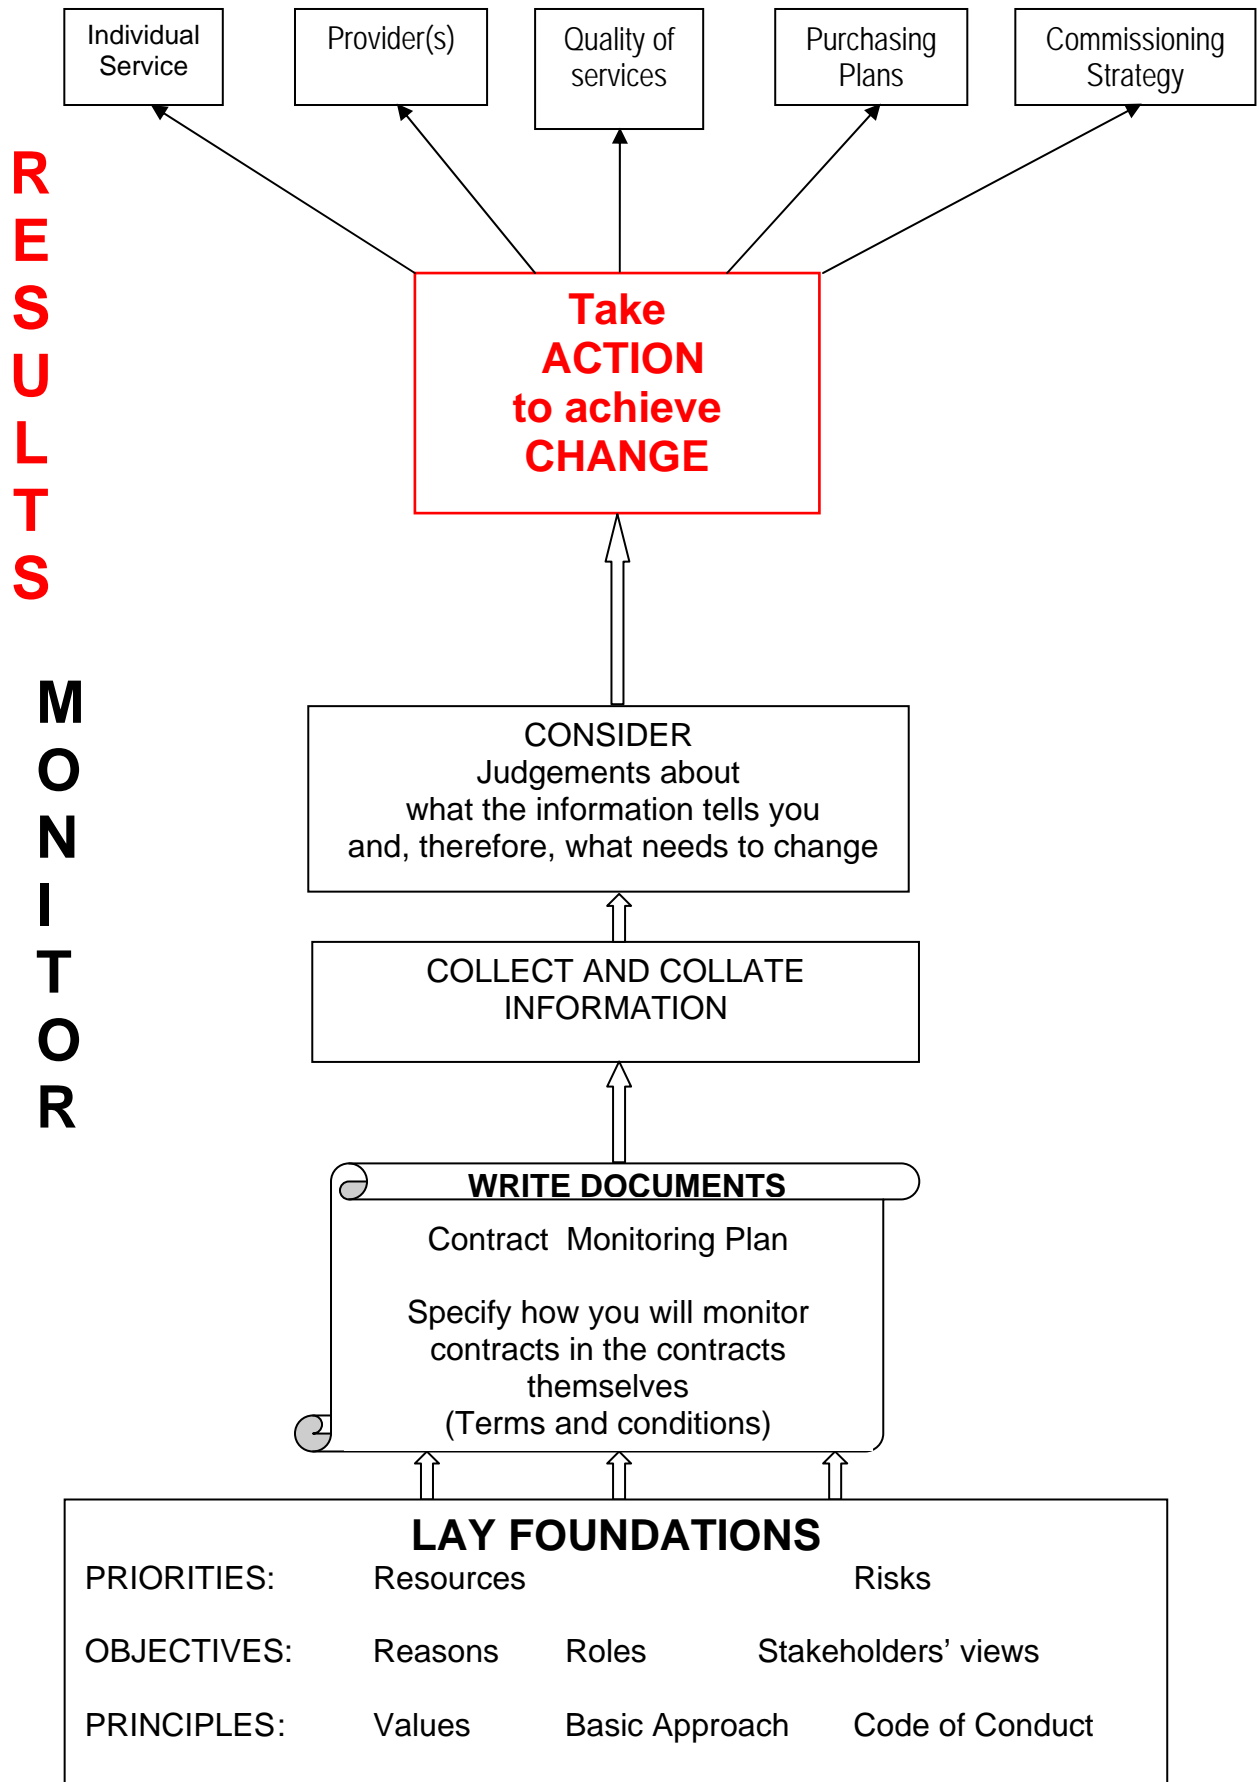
Individual Service

Provider(s)

Quality of services

Purchasing Plans

Commissioning Strategy

RESULTS

Take ACTION to achieve CHANGE

MONITOR

CONSIDER
Judgements about what the information tells you and, therefore, what needs to change

COLLECT AND COLLATE INFORMATION

WRITE DOCUMENTS

Contract Monitoring Plan

Specify how you will monitor contracts in the contracts themselves (Terms and conditions)

LAY FOUNDATIONS

| PRIORITIES: | Resources | | Risks |
|---|---|---|---|
| OBJECTIVES: | Reasons | Roles | Stakeholders' views |
| PRINCIPLES: | Values | Basic Approach | Code of Conduct |